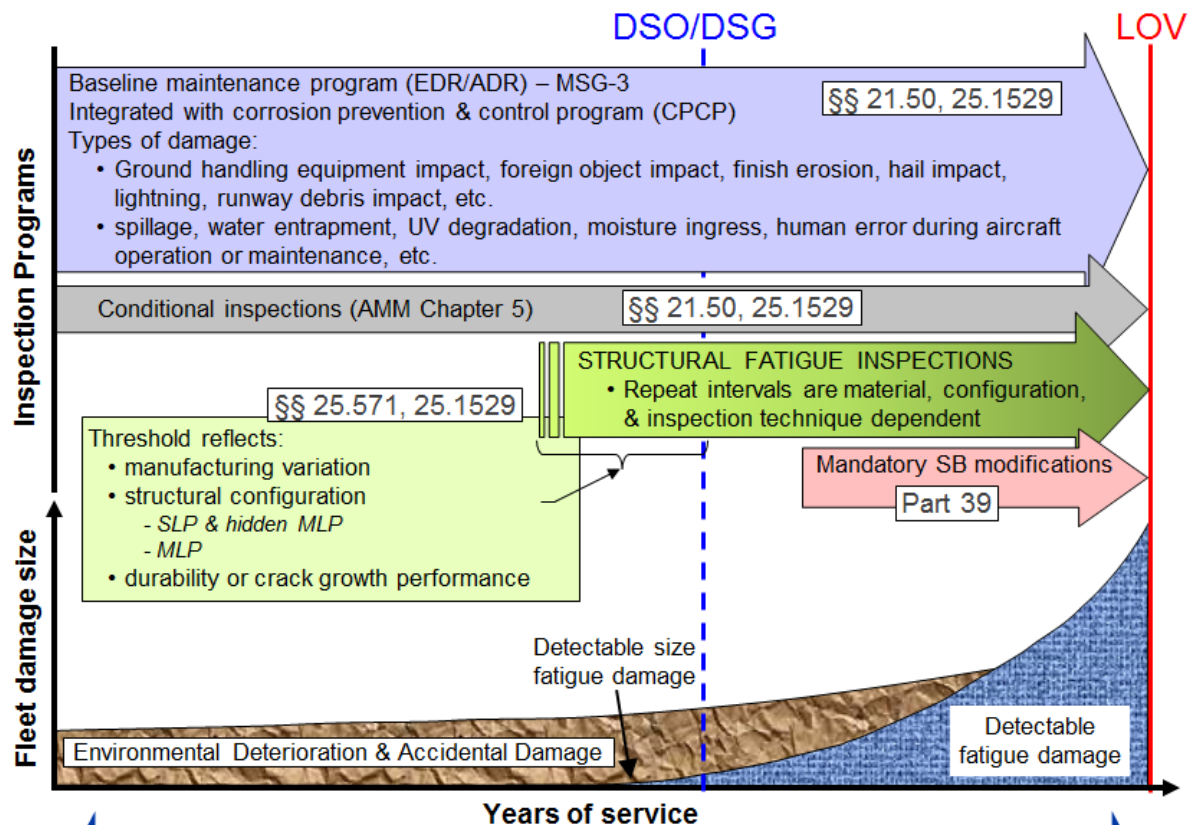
DSO/DSG

LOV

Inspection Programs

Baseline maintenance program (EDR/ADR) – MSG-3
Integrated with corrosion prevention & control program (CPCP)
Types of damage:
• Ground handling equipment impact, foreign object impact, finish erosion, hail impact, lightning, runway debris impact, etc.
• spillage, water entrapment, UV degradation, moisture ingress, human error during aircraft operation or maintenance, etc.

§§ 21.50, 25.1529

Conditional inspections (AMM Chapter 5)

§§ 21.50, 25.1529

STRUCTURAL FATIGUE INSPECTIONS
• Repeat intervals are material, configuration, & inspection technique dependent

§§ 25.571, 25.1529

Threshold reflects:
• manufacturing variation
• structural configuration
- SLP & hidden MLP
- MLP
• durability or crack growth performance

Mandatory SB modifications

Part 39

Fleet damage size

Detectable size fatigue damage

Environmental Deterioration & Accidental Damage

Detectable fatigue damage

Years of service